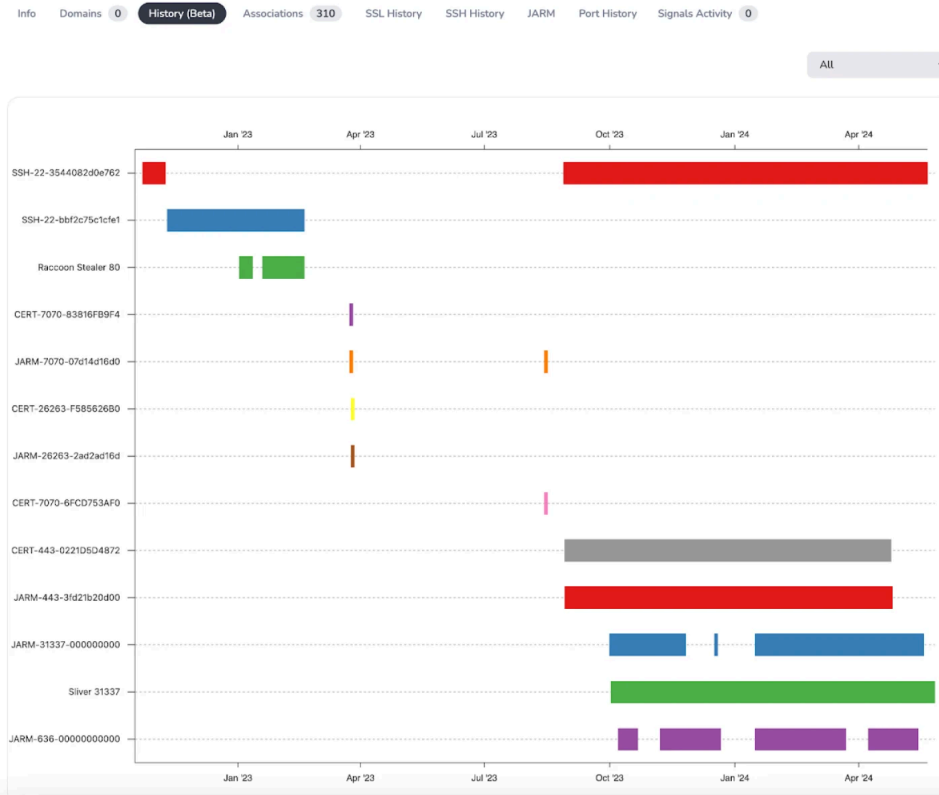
Info Domains 0 History (Beta) Associations 310 SSL History SSH History JARM Port History Signals Activity 0

All

Jan '23 Apr '23 Jul '23 Oct '23 Jan '24 Apr '24

SSH-22-3544082d0e762
SSH-22-bbf2c75c1cfe1
Raccoon Stealer 80
CERT-7070-83816FB9F4
JARM-7070-07d14d16d0
CERT-26263-F585626B0
JARM-26263-2ad2ad16d
CERT-7070-6FCD753AF0
CERT-443-0221D5D4872
JARM-443-3fd21b20d00
JARM-31337-000000000
Sliver 31337
JARM-636-00000000000

Jan '23 Apr '23 Jul '23 Oct '23 Jan '24 Apr '24